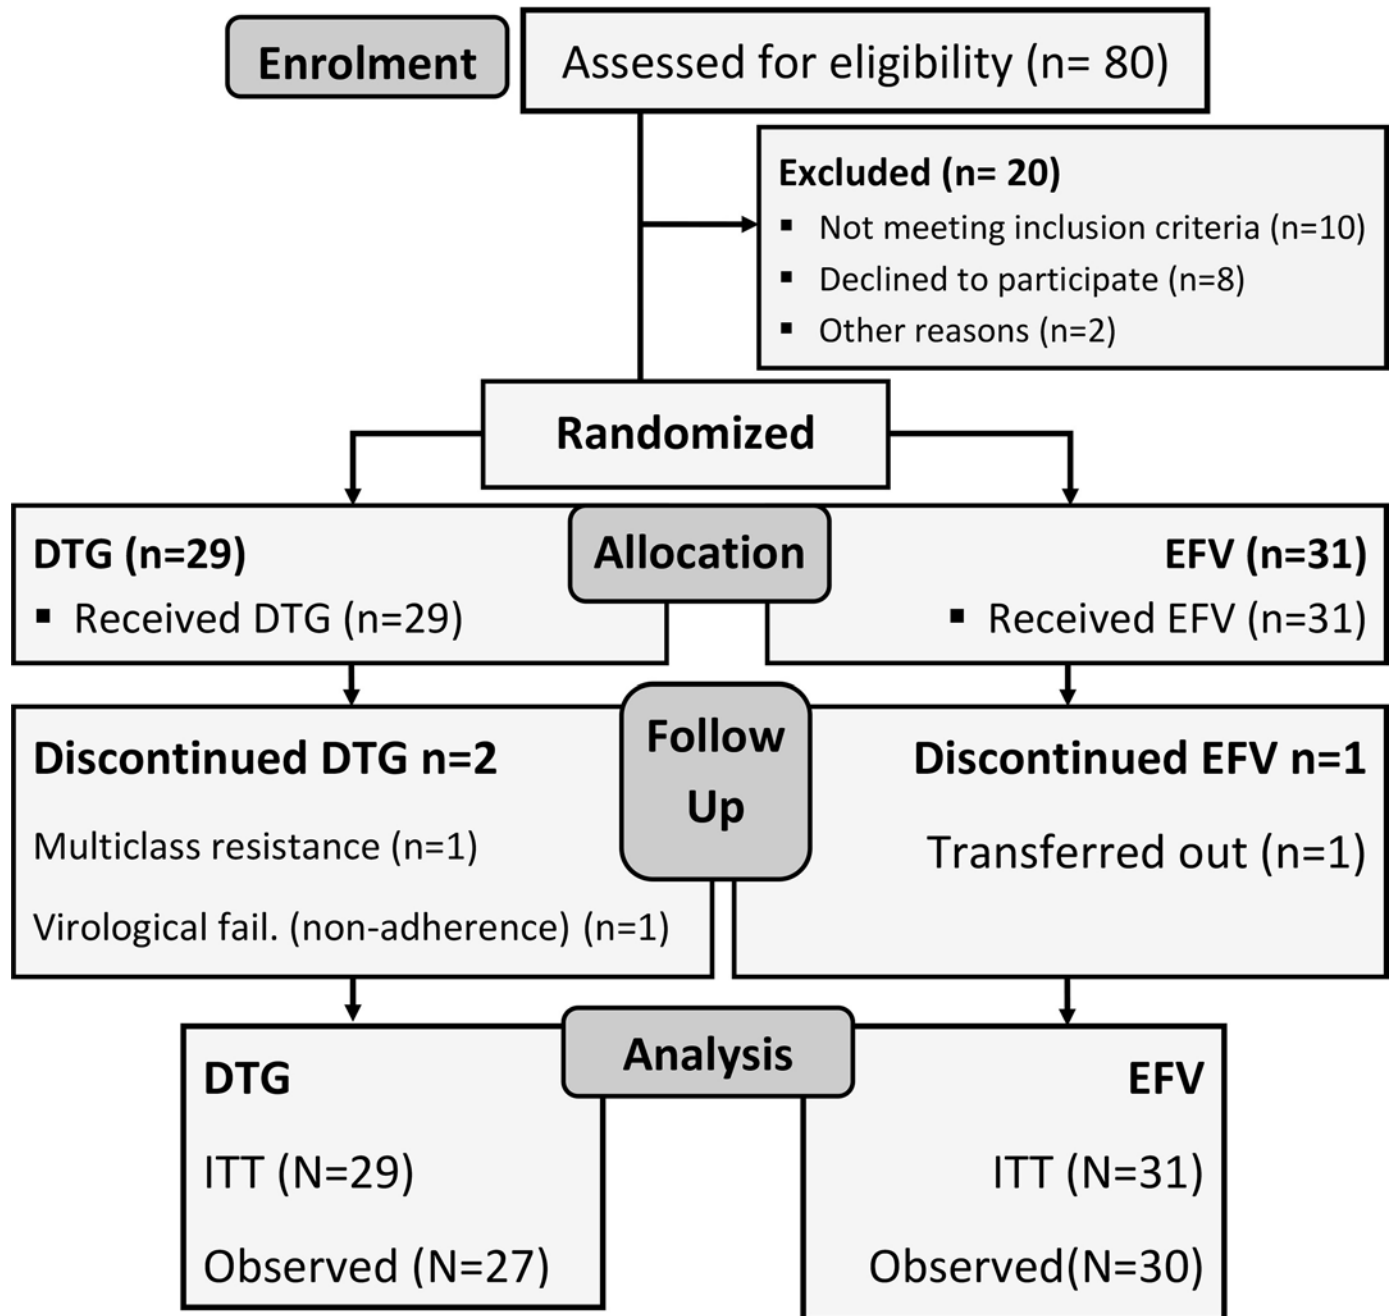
Enrolment

Assessed for eligibility (n= 80)

Excluded (n= 20)
▪ Not meeting inclusion criteria (n=10)
▪ Declined to participate (n=8)
▪ Other reasons (n=2)

Randomized

DTG (n=29)
▪ Received DTG (n=29)

Allocation

EFV (n=31)
▪ Received EFV (n=31)

Discontinued DTG n=2
Multiclass resistance (n=1)
Virological fail. (non-adherence) (n=1)

Follow Up

Discontinued EFV n=1
Transferred out (n=1)

DTG
ITT (N=29)
Observed (N=27)

Analysis

EFV
ITT (N=31)
Observed(N=30)